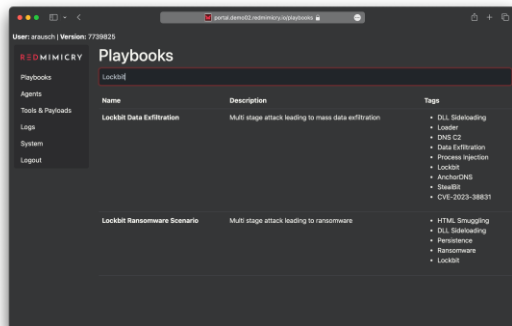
portal.demo02.redmimicry.io/playbooks

User: arausch | Version: 7739825

REDMIMICRY

Playbooks

Agents

Tools & Payloads

Logs

System

Logout

Playbooks

Lockbit

| Name | Description | Tags |
|---|---|---|
| Lockbit Data Exfiltration | Multi stage attack leading to mass data exfiltration | • DLL Sideloading • Loader • DNS C2 • Data Exfiltration • Process Injection • Lockbit • AnchorDNS • StealBit • CVE-2023-38831 |
| Lockbit Ransomware Scenario | Multi stage attack leading to ransomware | • HTML Smuggling • DLL Sideloading • Persistence • Ransomware • Lockbit |